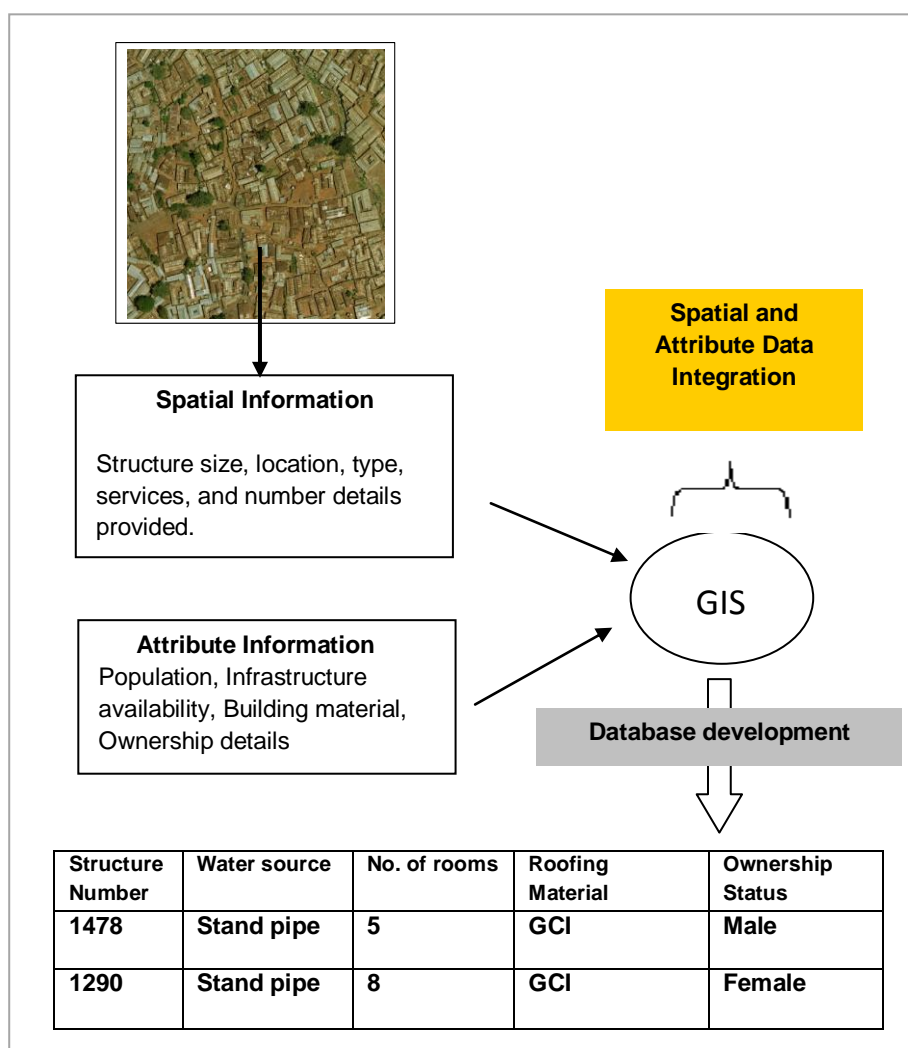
Spatial and Attribute Data Integration

Spatial Information

Structure size, location, type, services, and number details provided.

GIS

Attribute Information
Population, Infrastructure availability, Building material, Ownership details

Database development

| Structure Number | Water source | No. of rooms | Roofing Material | Ownership Status |
|---|---|---|---|---|
| 1478 | Stand pipe | 5 | GCI | Male |
| 1290 | Stand pipe | 8 | GCI | Female |